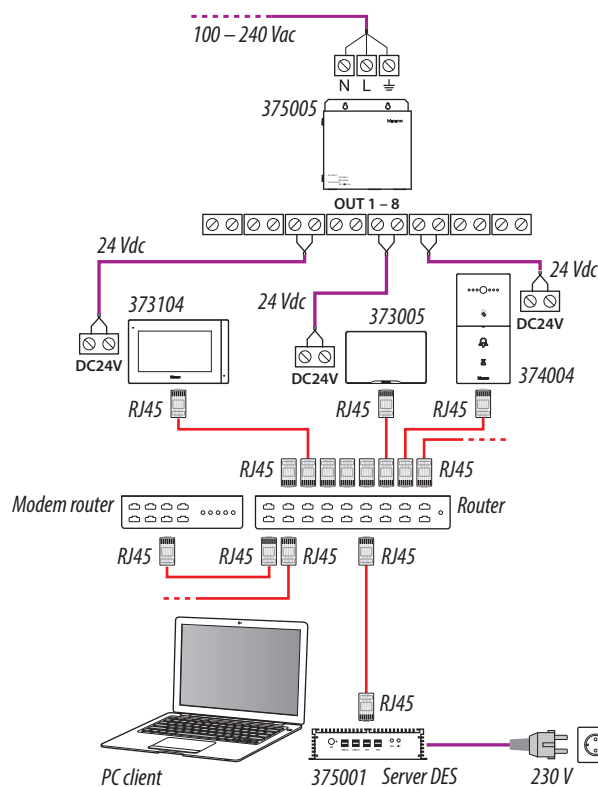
100 – 240 Vac

N L

375005

OUT 1 – 8

24 Vdc

24 Vdc

24 Vdc

373104

373005

DC24V

DC24V

DC24V

374004

RJ45

RJ45

RJ45

RJ45

RJ45

Modem router

Router

RJ45

RJ45

RJ45

RJ45

RJ45

PC client

375001 Server DES

230 V